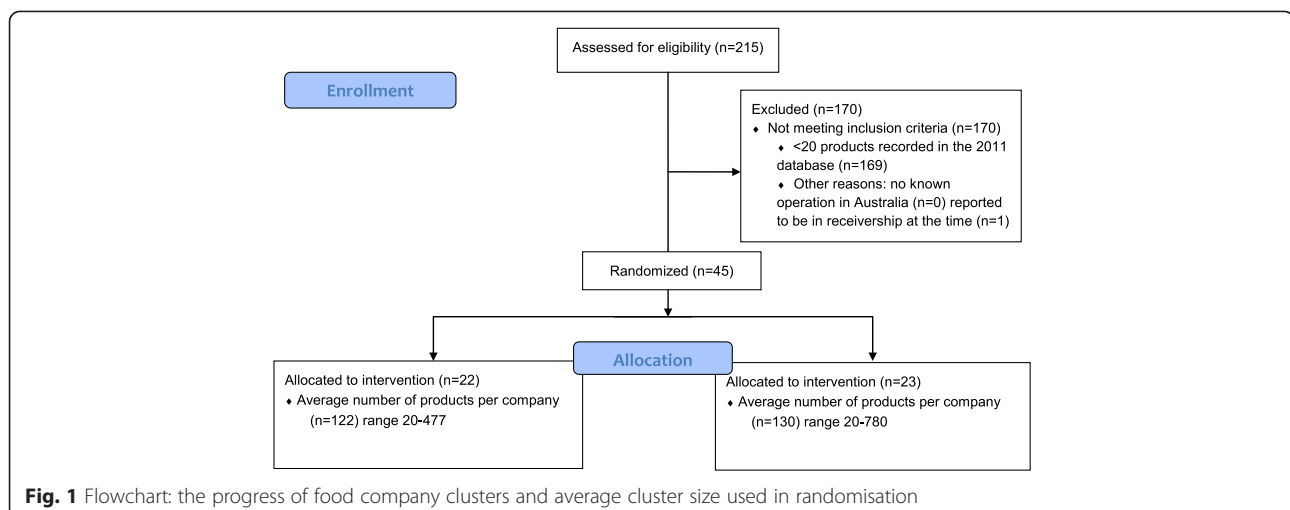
Assessed for eligibility (n=215)

Enrollment

Excluded (n=170)
♦ Not meeting inclusion criteria (n=170)
♦ <20 products recorded in the 2011 database (n=169)
♦ Other reasons: no known operation in Australia (n=0) reported to be in receivership at the time (n=1)

Randomized (n=45)

Allocation

Allocated to intervention (n=22)
♦ Average number of products per company (n=122) range 20-477

Allocated to intervention (n=23)
♦ Average number of products per company (n=130) range 20-780

**Fig. 1** Flowchart: the progress of food company clusters and average cluster size used in randomisation